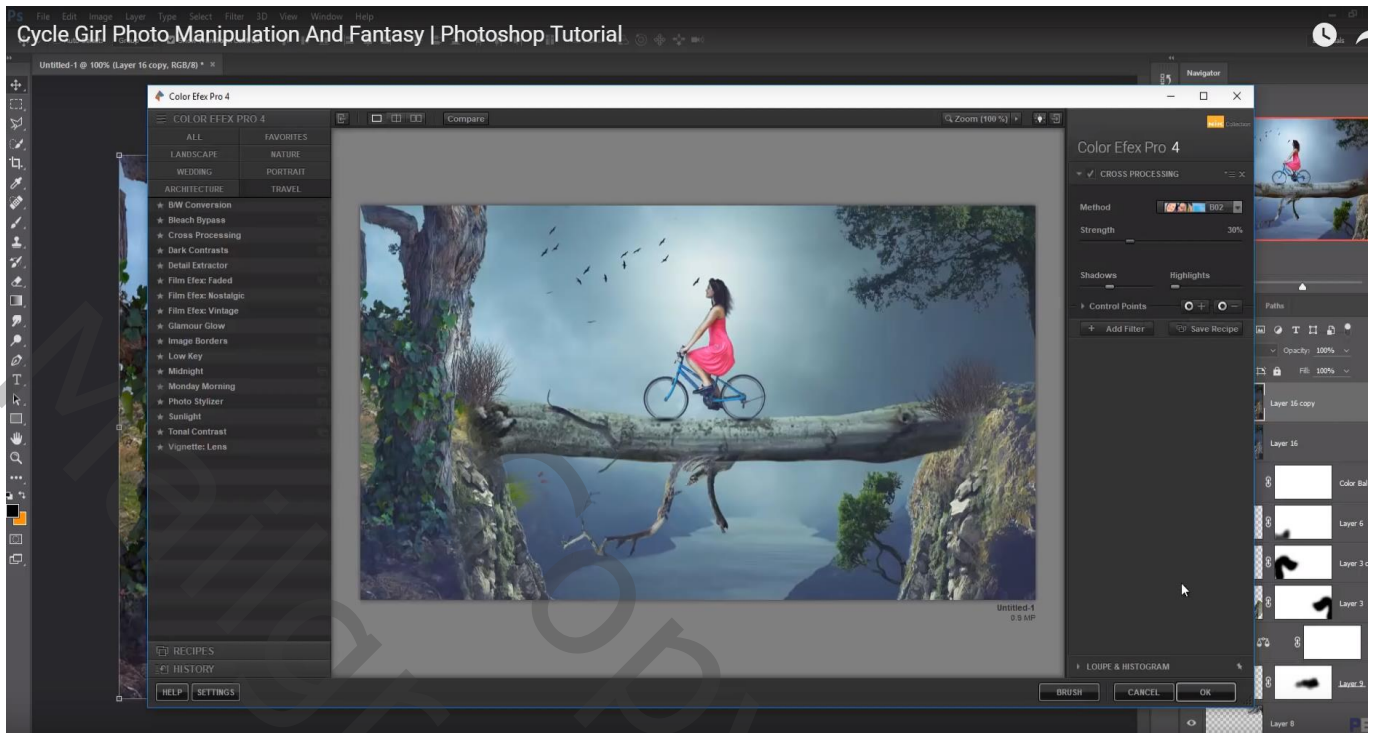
Ps File Edit Image Layer Type Select Filter 3D View Window Help

Cycle Girl Photo Manipulation And Fantasy | Photoshop Tutorial

Untitled-1 @ 100% (Layer 16 copy, RGB/8) * ×

Navigator

Color Efex Pro 4

COLOR EFEX PRO 4

ALL
FAVORITES
LANDSCAPE
NATURE
WEDDING
PORTRAIT
ARCHITECTURE
TRAVEL

B/W Conversion
Bleach Bypass
Cross Processing
Dark Contrasts
Detail Extractor
Film Efex: Faded
Film Efex: Nostalgic
Film Efex: Vintage
Glamour Glow
Image Borders
Low Key
Midnight
Monday Morning
Photo Stylizer
Sunlight
Tonal Contrast
Vignette: Lens

RECIPES
HISTORY

HELP SETTINGS

Compare

Zoom (100 %)

Untitled-1
0.9 MP

Color Efex Pro 4

CROSS PROCESSING

Method B02
Strength 30%
Shadows Highlights
Control Points
Add Filter Save Recipe

LOOPE & HISTOGRAM

BRUSH CANCEL OK

Paths
Opacity: 100%
Fill: 100%
Layer 16 copy
Layer 16
Color Bal
Layer 6
Layer 3 c
Layer 3
Layer 9
Layer 8